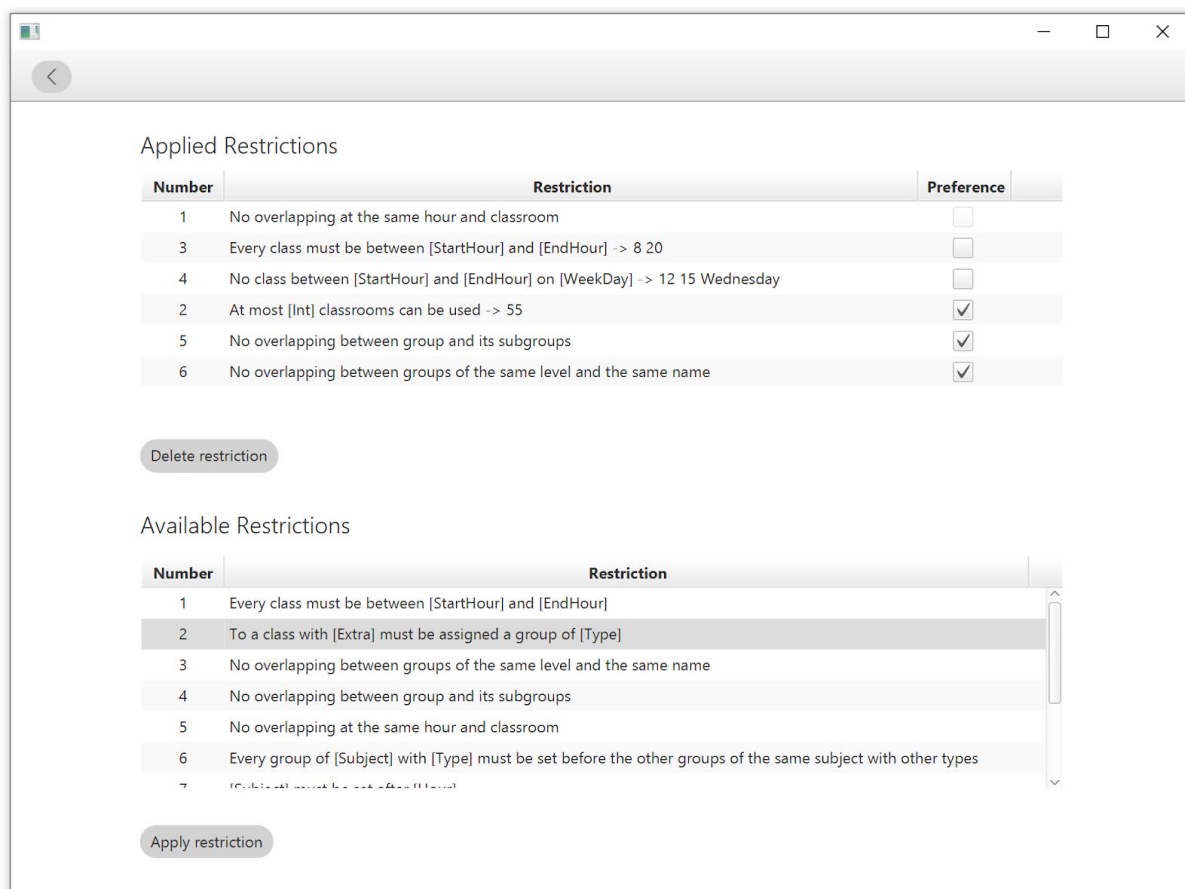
Applied Restrictions

| Number | Restriction | Preference |
|---|---|---|
| 1 | No overlapping at the same hour and classroom | ☐ |
| 3 | Every class must be between [StartHour] and [EndHour] -> 8 20 | ☐ |
| 4 | No class between [StartHour] and [EndHour] on [WeekDay] -> 12 15 Wednesday | ☐ |
| 2 | At most [Int] classrooms can be used -> 55 | ☑ |
| 5 | No overlapping between group and its subgroups | ☑ |
| 6 | No overlapping between groups of the same level and the same name | ☑ |

Delete restriction

Available Restrictions

| Number | Restriction |
|---|---|
| 1 | Every class must be between [StartHour] and [EndHour] |
| 2 | To a class with [Extra] must be assigned a group of [Type] |
| 3 | No overlapping between groups of the same level and the same name |
| 4 | No overlapping between group and its subgroups |
| 5 | No overlapping at the same hour and classroom |
| 6 | Every group of [Subject] with [Type] must be set before the other groups of the same subject with other types |
| 7 | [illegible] |

Apply restriction